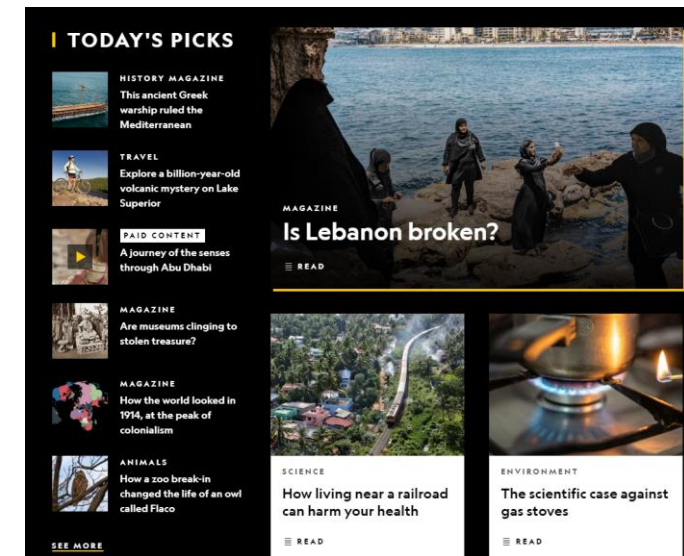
TODAY'S PICKS

HISTORY MAGAZINE
This ancient Greek warship ruled the Mediterranean

TRAVEL
Explore a billion-year-old volcanic mystery on Lake Superior

PAID CONTENT
A journey of the senses through Abu Dhabi

MAGAZINE
Are museums clinging to stolen treasure?

MAGAZINE
How the world looked in 1914, at the peak of colonialism

ANIMALS
How a zoo break-in changed the life of an owl called Flaco

SEE MORE

MAGAZINE
Is Lebanon broken?
READ

SCIENCE
How living near a railroad can harm your health
READ

ENVIRONMENT
The scientific case against gas stoves
READ